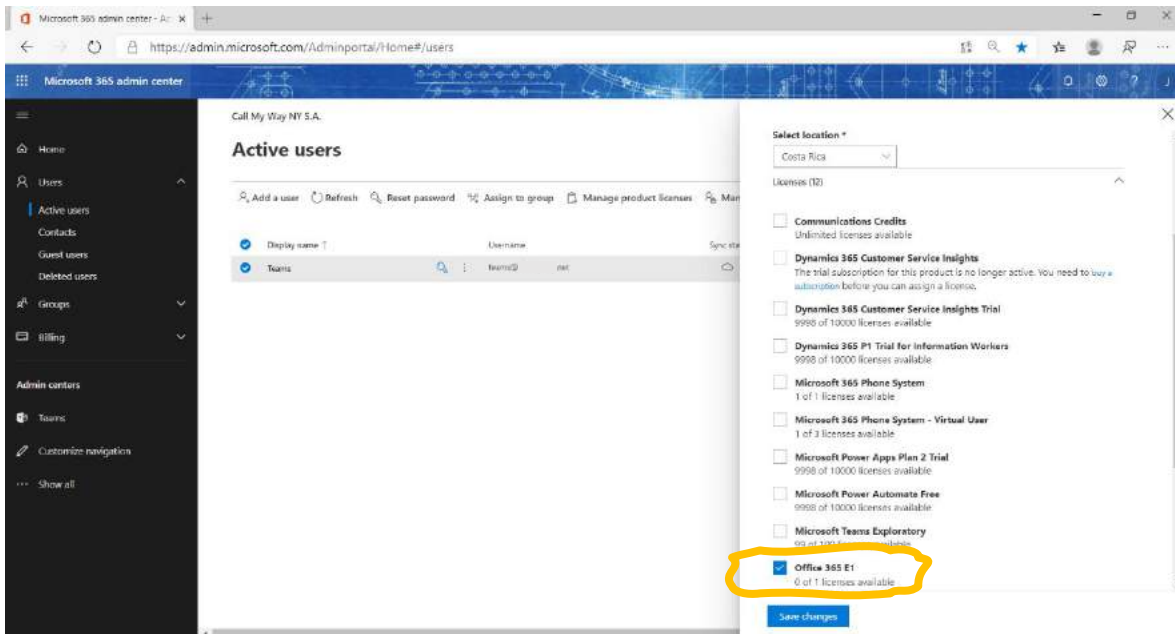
Microsoft 365 admin center - Ac ×
https://admin.microsoft.com/Adminportal/Home#/users

Microsoft 365 admin center

Home
Users
Active users
Contacts
Guest users
Deleted users
Groups
Billing
Admin centers
Teams
Customize navigation
Show all

Call My Way NY S.A.
Active users
Add a user Refresh Reset password Assign to group Manage product licenses Man
Display name ↑ Username Sync sta
Teams teams@ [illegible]

Select location *
Costa Rica
Licenses (12)
Communications Credits
Unlimited licenses available
Dynamics 365 Customer Service Insights
The trial subscription for this product is no longer active. You need to buy a subscription before you can assign a license.
Dynamics 365 Customer Service Insights Trial
9998 of 10000 licenses available
Dynamics 365 P1 Trial for Information Workers
9998 of 10000 licenses available
Microsoft 365 Phone System
1 of 1 licenses available
Microsoft 365 Phone System - Virtual User
1 of 3 licenses available
Microsoft Power Apps Plan 2 Trial
9998 of 10000 licenses available
Microsoft Power Automate Free
9998 of 10000 licenses available
Microsoft Teams Exploratory
99 of 100 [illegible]
Office 365 E1
0 of 1 licenses available
Save changes